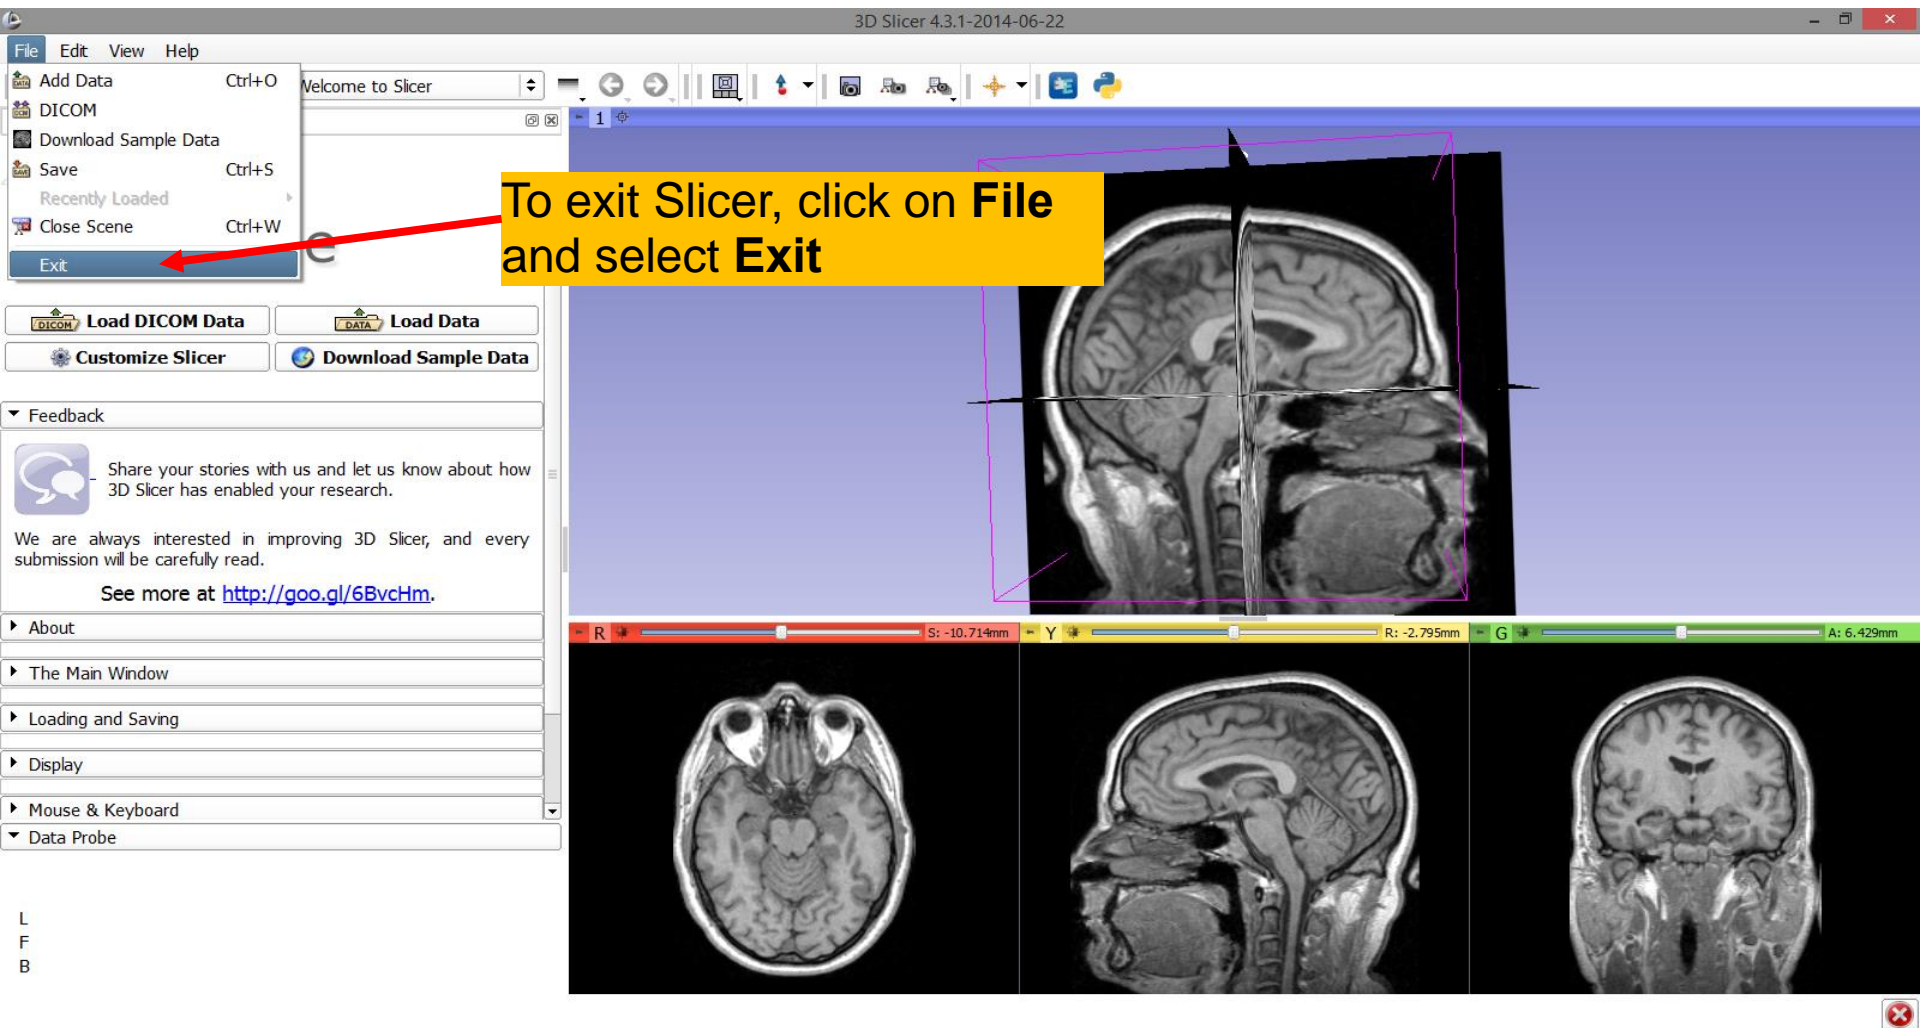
3D Slicer 4.3.1-2014-06-22

File Edit View Help

Add Data Ctrl+O
DICOM
Download Sample Data
Save Ctrl+S
Recently Loaded
Close Scene Ctrl+W
Exit

Welcome to Slicer

1

To exit Slicer, click on **File** and select **Exit**

Load DICOM Data
Load Data
Customize Slicer
Download Sample Data

Feedback

Share your stories with us and let us know about how 3D Slicer has enabled your research.

We are always interested in improving 3D Slicer, and every submission will be carefully read.

See more at http://goo.gl/6BvcHm.

About
The Main Window
Loading and Saving
Display
Mouse & Keyboard
Data Probe

L
F
B

R S: -10.714mm
Y R: -2.795mm
G A: 6.429mm